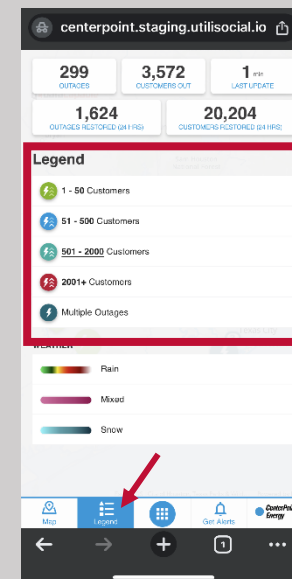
centerpoint.staging.utilisocial.io

299
OUTAGES

3,572
CUSTOMERS OUT

1 min
LAST UPDATE

1,624
OUTAGES RESTORED (24 HRS)

20,204
CUSTOMERS RESTORED (24 HRS)

Legend

1 - 50 Customers

51 - 500 Customers

501 - 2000 Customers

2001+ Customers

Multiple Outages

WEATHER

Rain

Mixed

Snow

Map

Legend

Get Alerts

CenterPoint Energy

1